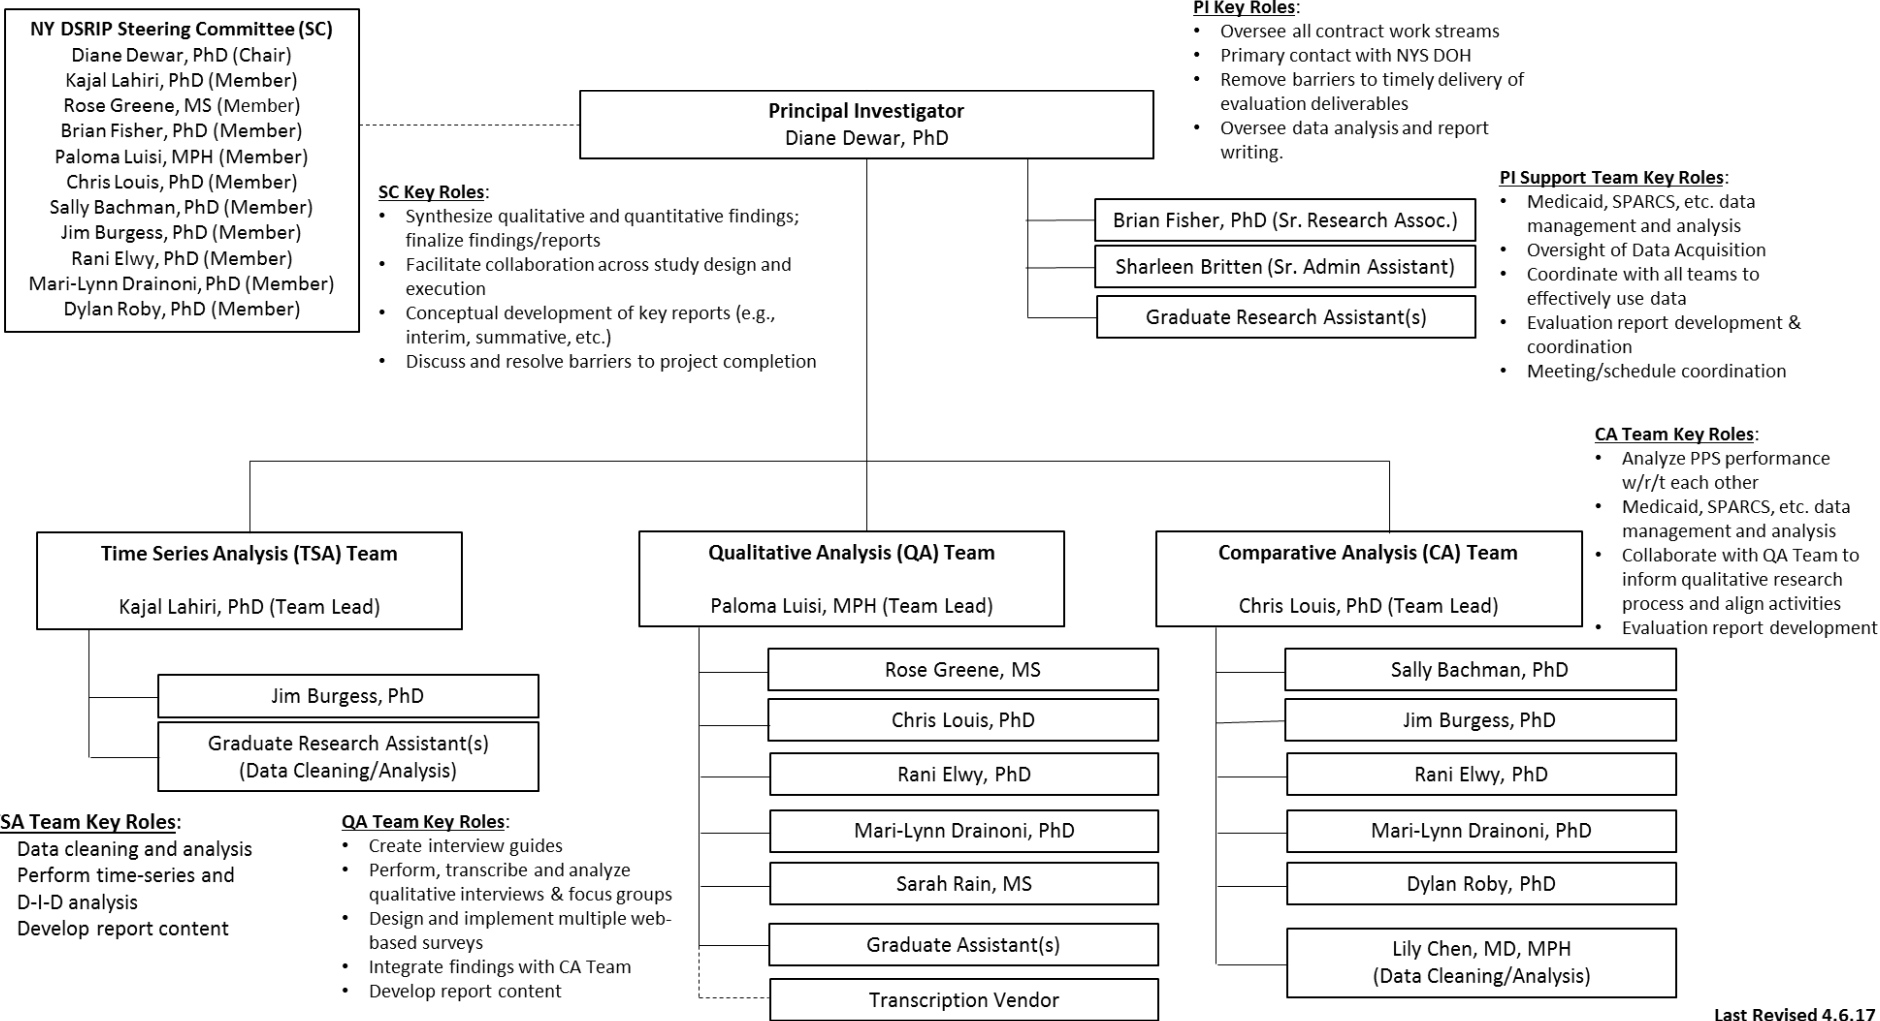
NY DSRIP Steering Committee (SC)
Diane Dewar, PhD (Chair)
Kajal Lahiri, PhD (Member)
Rose Greene, MS (Member)
Brian Fisher, PhD (Member)
Paloma Luisi, MPH (Member)
Chris Louis, PhD (Member)
Sally Bachman, PhD (Member)
Jim Burgess, PhD (Member)
Rani Elwy, PhD (Member)
Mari-Lynn Drainoni, PhD (Member)
Dylan Roby, PhD (Member)

Principal Investigator
Diane Dewar, PhD

PI Key Roles:
• Oversee all contract work streams
• Primary contact with NYS DOH
• Remove barriers to timely delivery of evaluation deliverables
• Oversee data analysis and report writing.

SC Key Roles:
• Synthesize qualitative and quantitative findings; finalize findings/reports
• Facilitate collaboration across study design and execution
• Conceptual development of key reports (e.g., interim, summative, etc.)
• Discuss and resolve barriers to project completion

Brian Fisher, PhD (Sr. Research Assoc.)
Sharleen Britten (Sr. Admin Assistant)
Graduate Research Assistant(s)

PI Support Team Key Roles:
• Medicaid, SPARCS, etc. data management and analysis
• Oversight of Data Acquisition
• Coordinate with all teams to effectively use data
• Evaluation report development & coordination
• Meeting/schedule coordination

CA Team Key Roles:
• Analyze PPS performance w/r/t each other
• Medicaid, SPARCS, etc. data management and analysis
• Collaborate with QA Team to inform qualitative research process and align activities
• Evaluation report development

Time Series Analysis (TSA) Team
Kajal Lahiri, PhD (Team Lead)

Qualitative Analysis (QA) Team
Paloma Luisi, MPH (Team Lead)

Comparative Analysis (CA) Team
Chris Louis, PhD (Team Lead)

Jim Burgess, PhD
Graduate Research Assistant(s) (Data Cleaning/Analysis)

Rose Greene, MS
Chris Louis, PhD
Rani Elwy, PhD
Mari-Lynn Drainoni, PhD
Sarah Rain, MS
Graduate Assistant(s)
Transcription Vendor

Sally Bachman, PhD
Jim Burgess, PhD
Rani Elwy, PhD
Mari-Lynn Drainoni, PhD
Dylan Roby, PhD
Lily Chen, MD, MPH (Data Cleaning/Analysis)

SA Team Key Roles:
Data cleaning and analysis
Perform time-series and D-I-D analysis
Develop report content

QA Team Key Roles:
• Create interview guides
• Perform, transcribe and analyze qualitative interviews & focus groups
• Design and implement multiple web-based surveys
• Integrate findings with CA Team
• Develop report content

Last Revised 4.6.17